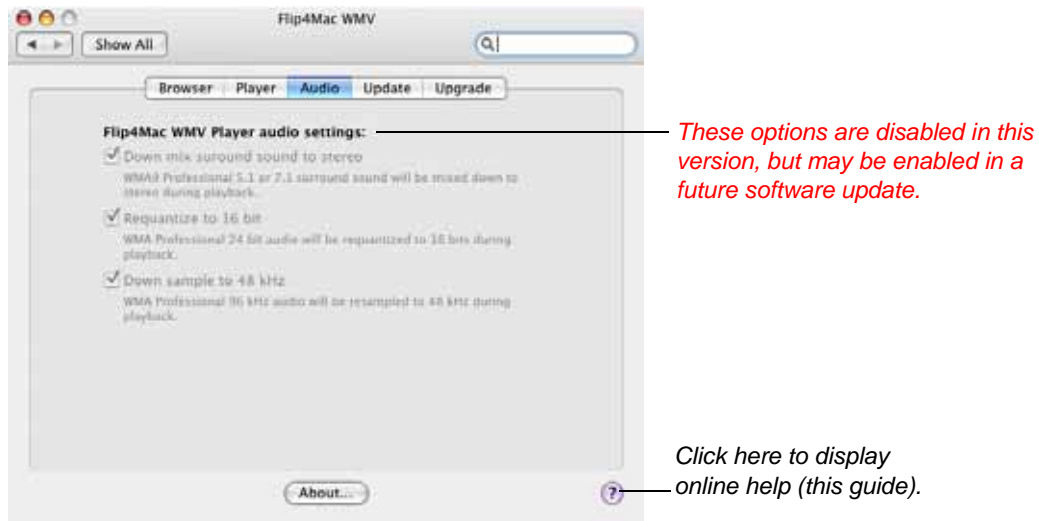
Flip4Mac WMV

Show All

Browser Player Audio Update Upgrade

Flip4Mac WMV Player audio settings:

Down mix surround sound to stereo

WMA9 Professional 5.1 or 7.1 surround sound will be mixed down to stereo during playback.

Requantize to 16 bit

WMA Professional 24 bit audio will be requantized to 16 bits during playback.

Down sample to 48 kHz

WMA Professional 96 kHz audio will be resampled to 48 kHz during playback.

About...

?

These options are disabled in this version, but may be enabled in a future software update.

Click here to display online help (this guide).